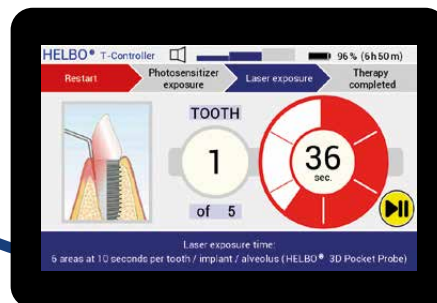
HELBO® T-Controller

96 % (6h 50m)

Restart

Photosensitizer exposure

Laser exposure

Therapy completed

TOOTH

1

of 5

36

sec.

Laser exposure time:
6 areas at 10 seconds per tooth / implant / alveolus (HELBO® 3D Pocket Probe)